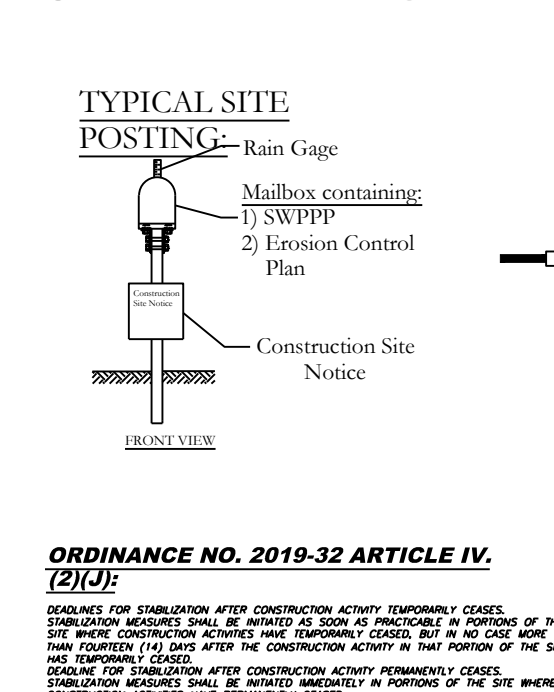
TYPICAL SITE POSTING:

Rain Gage

Mailbox containing:
1) SWPPP
2) Erosion Control Plan

Construction Site Notice

Construction Site Notice

FRONT VIEW

ORDINANCE NO. 2019-32 ARTICLE IV. (2)(J):

DEADLINES FOR STABILIZATION AFTER CONSTRUCTION ACTIVITY TEMPORARILY CEASES. STABILIZATION MEASURES SHALL BE INITIATED AS SOON AS PRACTICABLE IN PORTIONS OF TH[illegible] SITE WHERE CONSTRUCTION ACTIVITIES HAVE TEMPORARILY CEASED, BUT IN NO CASE MORE THAN FOURTEEN (14) DAYS AFTER THE CONSTRUCTION ACTIVITY IN THAT PORTION OF THE S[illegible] HAS TEMPORARILY CEASED.
DEADLINE FOR STABILIZATION AFTER CONSTRUCTION ACTIVITY PERMANENTLY CEASES. STABILIZATION MEASURES SHALL BE INITIATED IMMEDIATELY IN PORTIONS OF THE SITE WHERE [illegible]